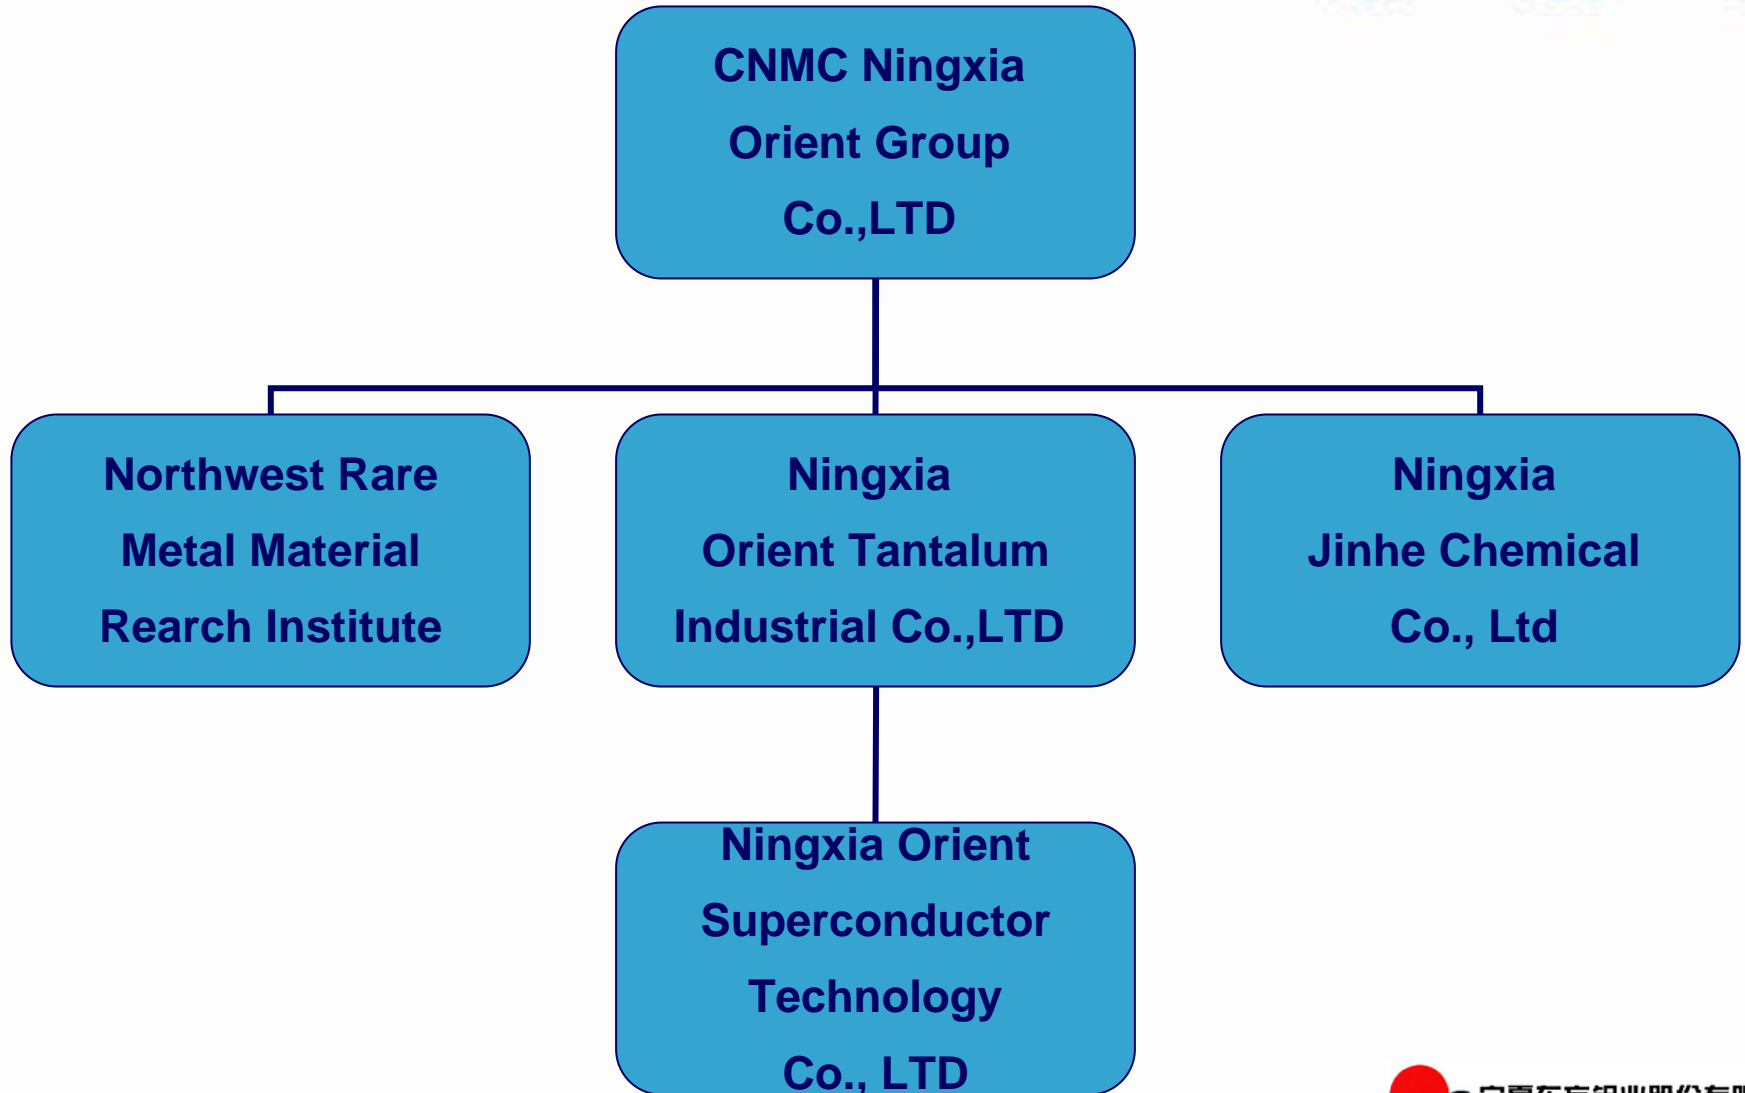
CNMC Ningxia Orient Group Co.,LTD

Northwest Rare Metal Material Rearch Institute

Ningxia Orient Tantalum Industrial Co.,LTD

Ningxia Jinhe Chemical Co., Ltd

Ningxia Orient Superconductor Technology Co., LTD

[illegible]